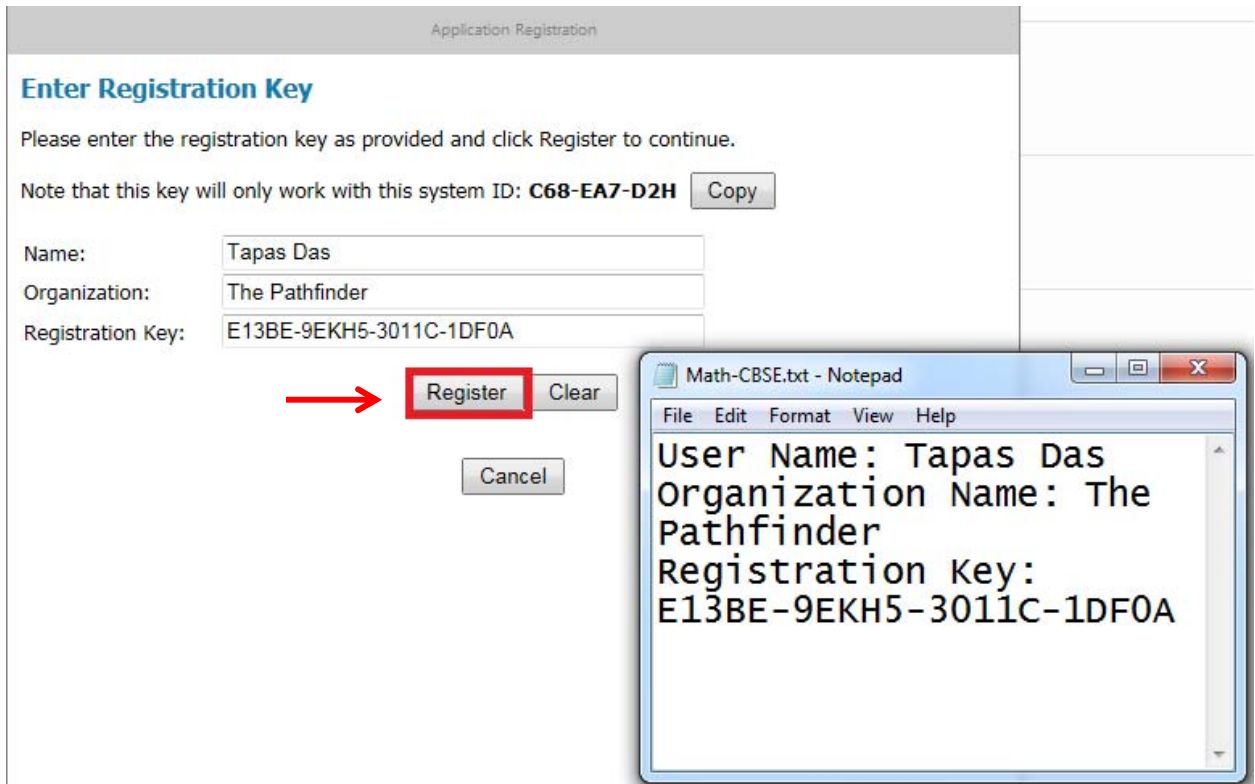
Application Registration

Enter Registration Key

Please enter the registration key as provided and click Register to continue.

Note that this key will only work with this system ID: **C68-EA7-D2H** Copy

| | |
|---|---|
| Name: | Tapas Das |
| Organization: | The Pathfinder |
| Registration Key: | E13BE-9EKH5-3011C-1DF0A |

Register Clear

Cancel

Math-CBSE.txt - Notepad

File Edit Format View Help

User Name: Tapas Das
Organization Name: The Pathfinder
Registration Key:
E13BE-9EKH5-3011C-1DF0A